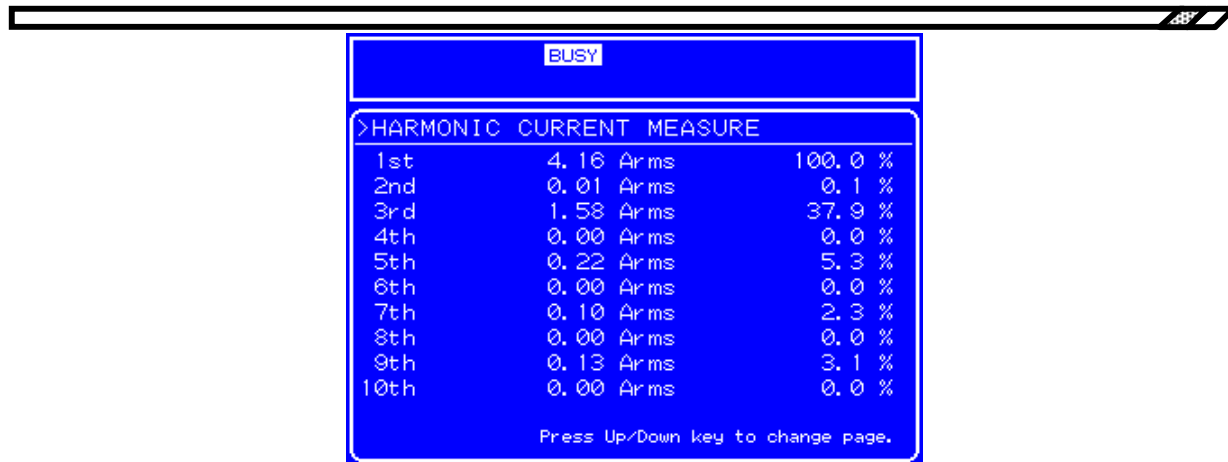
BUSY

>HARMONIC CURRENT MEASURE

| | | |
|---|---|---|
| 1st | 4.16 Arms | 100.0 % |
| 2nd | 0.01 Arms | 0.1 % |
| 3rd | 1.58 Arms | 37.9 % |
| 4th | 0.00 Arms | 0.0 % |
| 5th | 0.22 Arms | 5.3 % |
| 6th | 0.00 Arms | 0.0 % |
| 7th | 0.10 Arms | 2.3 % |
| 8th | 0.00 Arms | 0.0 % |
| 9th | 0.13 Arms | 3.1 % |
| 10th | 0.00 Arms | 0.0 % |

Press Up/Down key to change page.